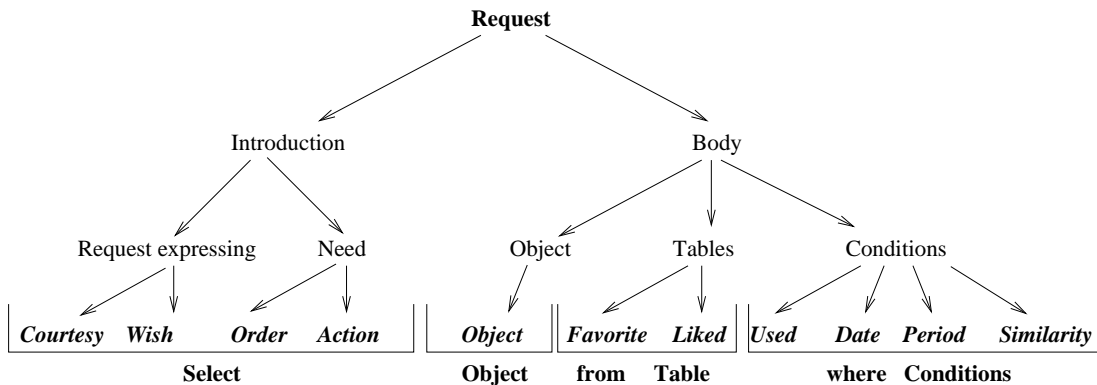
Request

Introduction

Body

Request expressing

Need

Object

Tables

Conditions

Courtesy Wish Order Action

Object

Favorite Liked

Used Date Period Similarity

Select

Object from Table

where Conditions